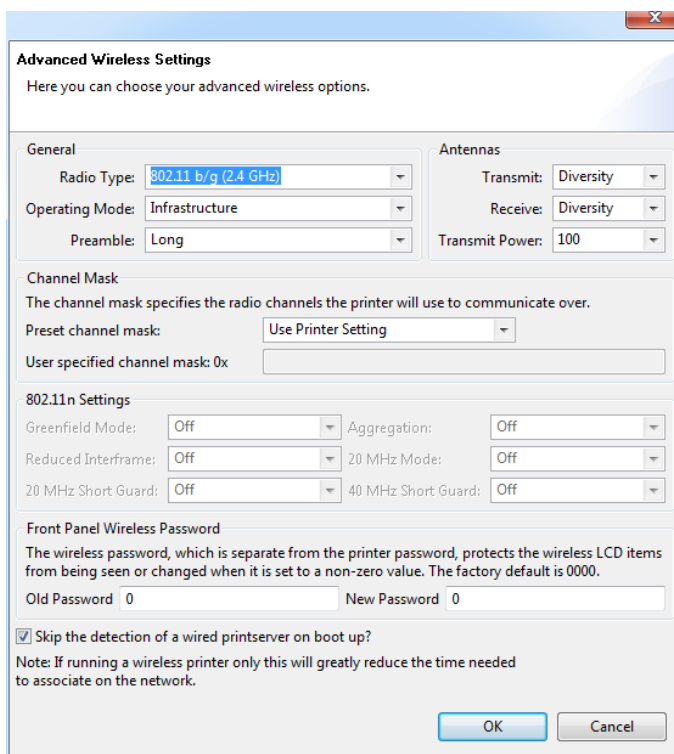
Advanced Wireless Settings

Here you can choose your advanced wireless options.

General

Radio Type: 802.11 b/g (2.4 GHz)

Operating Mode: Infrastructure

Preamble: Long

Antennas

Transmit: Diversity

Receive: Diversity

Transmit Power: 100

Channel Mask

The channel mask specifies the radio channels the printer will use to communicate over.

Preset channel mask: Use Printer Setting

User specified channel mask: 0x

802.11n Settings

Greenfield Mode: Off

Aggregation: Off

Reduced Interframe: Off

20 MHz Mode: Off

20 MHz Short Guard: Off

40 MHz Short Guard: Off

Front Panel Wireless Password

The wireless password, which is separate from the printer password, protects the wireless LCD items from being seen or changed when it is set to a non-zero value. The factory default is 0000.

Old Password 0

New Password 0

Skip the detection of a wired printserver on boot up?

Note: If running a wireless printer only this will greatly reduce the time needed to associate on the network.

OK

Cancel